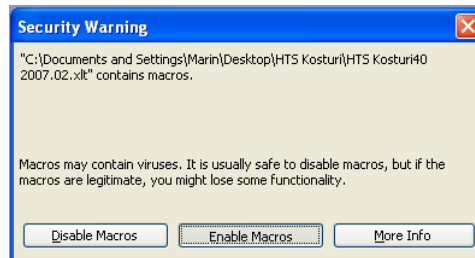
Security Warning

"C:\Documents and Settings\Marin\Desktop\HTS Kosturi\HTS Kosturi40 2007.02.xlt" contains macros.

Macros may contain viruses. It is usually safe to disable macros, but if the macros are legitimate, you might lose some functionality.

Disable Macros

Enable Macros

More Info